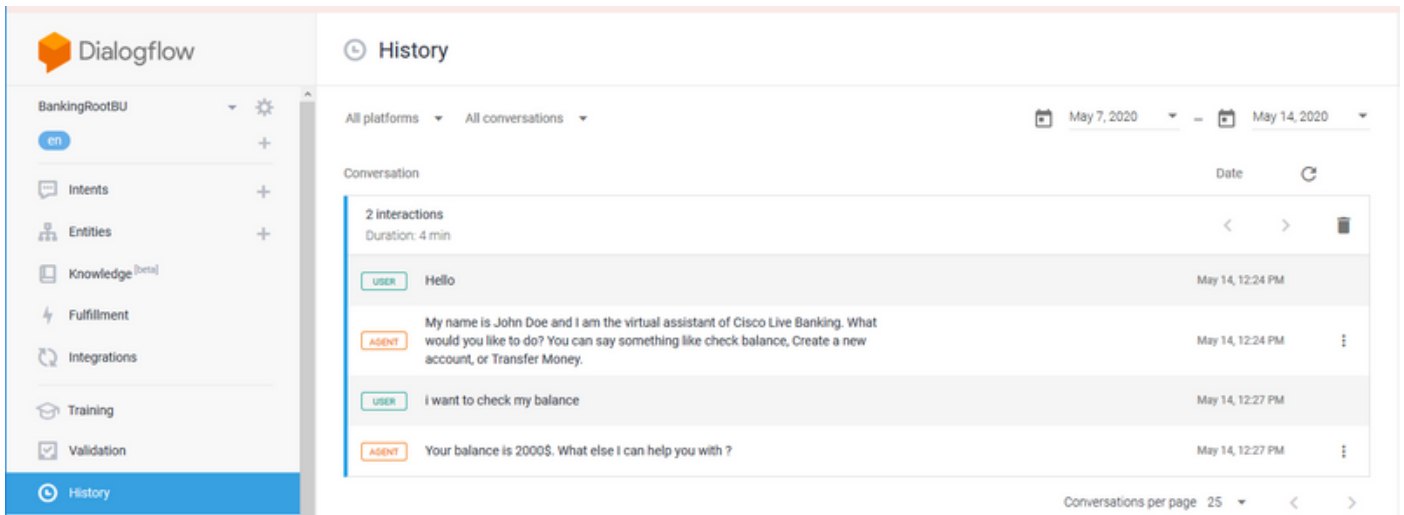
Dialogflow

BankingRootBU

en

Intents

Entities

Knowledge [beta]

Fulfillment

Integrations

Training

Validation

History

History

All platforms

All conversations

May 7, 2020 – May 14, 2020

Conversation

Date

2 interactions
Duration: 4 min

USER Hello May 14, 12:24 PM

AGENT My name is John Doe and I am the virtual assistant of Cisco Live Banking. What would you like to do? You can say something like check balance, Create a new account, or Transfer Money. May 14, 12:24 PM

USER i want to check my balance May 14, 12:27 PM

AGENT Your balance is 2000$. What else I can help you with ? May 14, 12:27 PM

Conversations per page 25